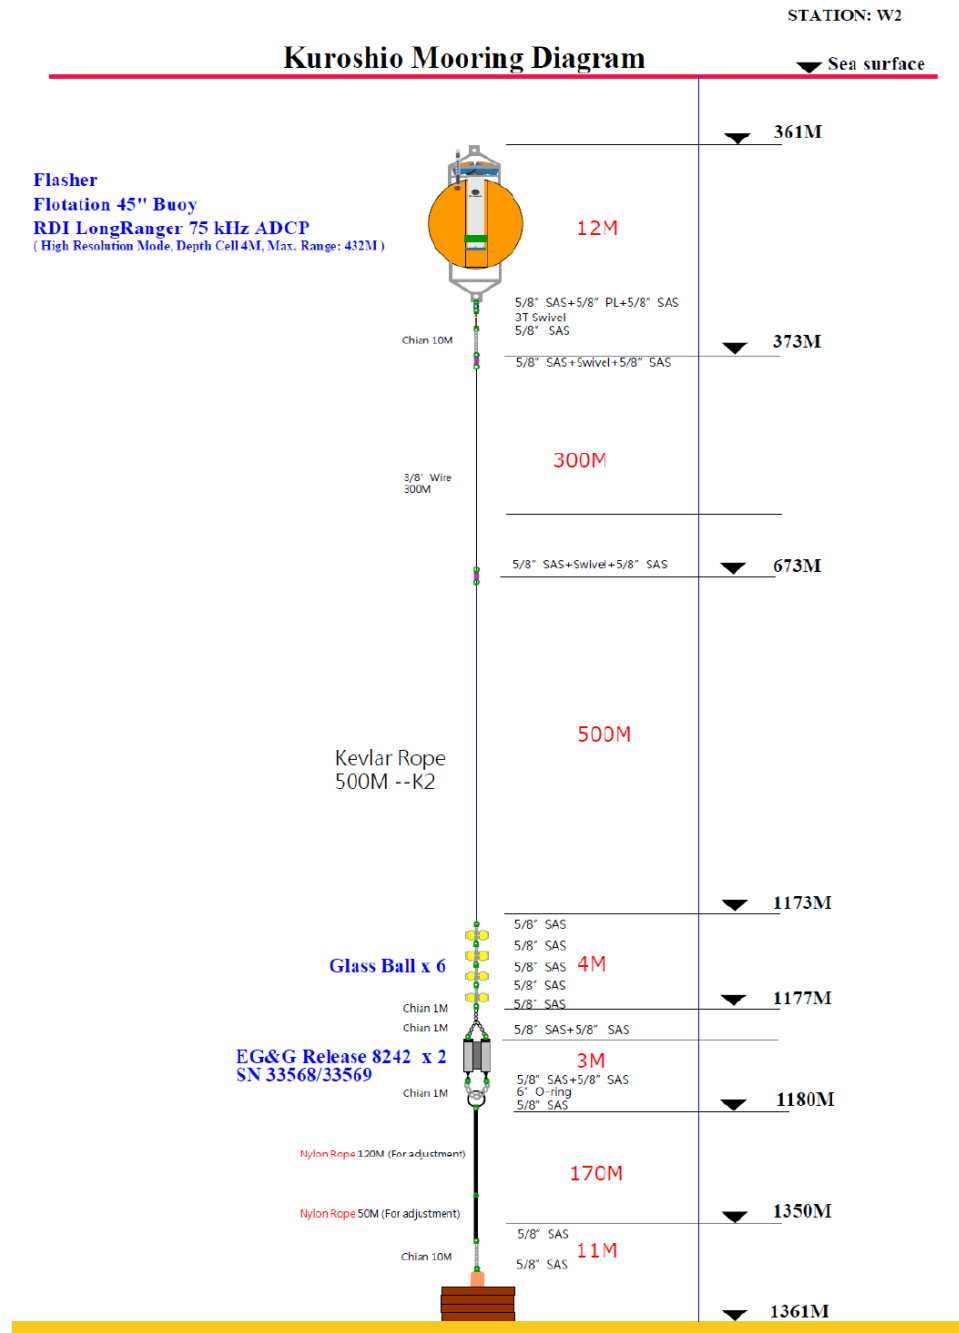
STATION: W2

Kuroshio Mooring Diagram

Sea surface

361M

Flasher
Flotation 45" Buoy
RDI LongRanger 75 kHz ADCP
( High Resolution Mode, Depth Cell 4M, Max. Range: 432M )

12M

5/8" SAS+5/8" PL+5/8" SAS
3T Swivel
5/8" SAS

Chian 10M

373M

5/8" SAS+Swivel+5/8" SAS

300M

3/8" Wire
300M

5/8" SAS+Swivel+5/8" SAS

673M

500M

Kevlar Rope
500M --K2

1173M

5/8" SAS
5/8" SAS
5/8" SAS
5/8" SAS
5/8" SAS

Glass Ball x 6

4M

1177M

Chian 1M
Chian 1M

5/8" SAS+5/8" SAS

EG&G Release 8242 x 2
SN 33568/33569

3M

5/8" SAS+5/8" SAS
6" O-ring
5/8" SAS

Chian 1M

1180M

Nylon Rope 120M (For adjustment)

170M

Nylon Rope 50M (For adjustment)

1350M

5/8" SAS

11M

5/8" SAS

Chian 10M

1361M